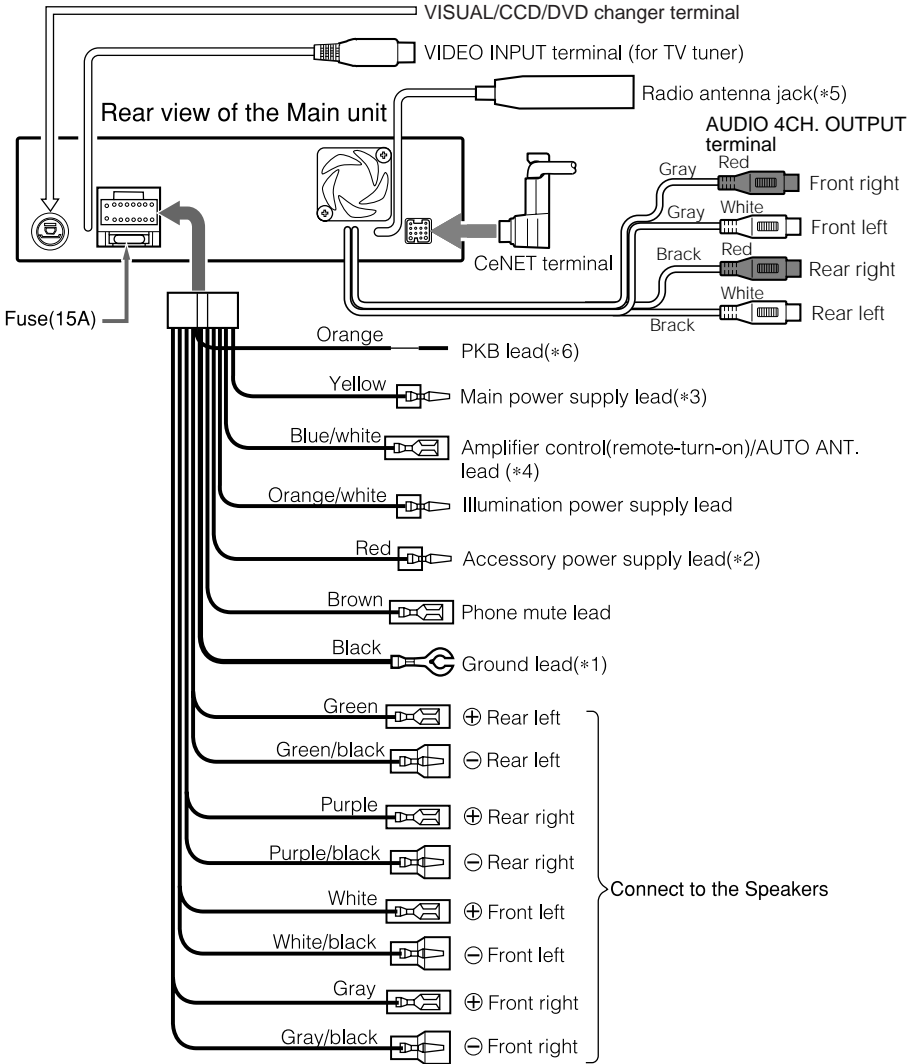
VISUAL/CCD/DVD changer terminal

VIDEO INPUT terminal (for TV tuner)

Radio antenna jack(∗5)

Rear view of the Main unit

AUDIO 4CH. OUTPUT terminal

Gray Red Front right

Gray White Front left

Brack Red Rear right

White Rear left

Brack

CeNET terminal

Fuse(15A)

Orange PKB lead(∗6)

Yellow Main power supply lead(∗3)

Blue/white Amplifier control(remote-turn-on)/AUTO ANT. lead (∗4)

Orange/white Illumination power supply lead

Red Accessory power supply lead(∗2)

Brown Phone mute lead

Black Ground lead(∗1)

Green ⊕ Rear left

Green/black ⊖ Rear left

Purple ⊕ Rear right

Purple/black ⊖ Rear right

White ⊕ Front left

White/black ⊖ Front left

Gray ⊕ Front right

Gray/black ⊖ Front right

Connect to the Speakers